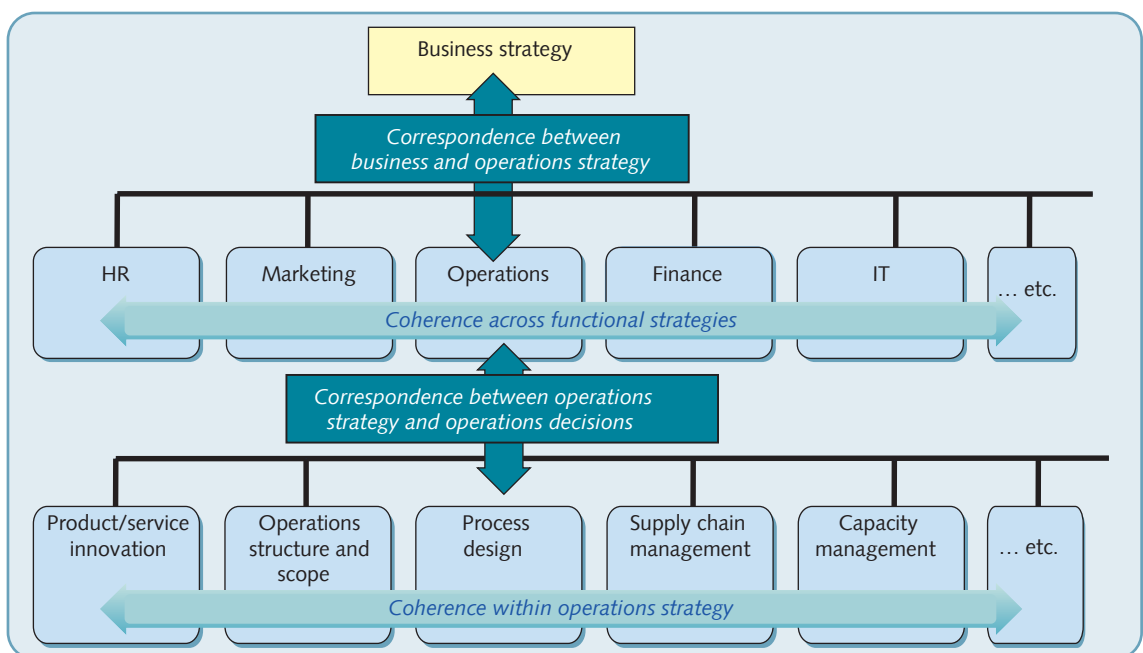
Business strategy

Correspondence between business and operations strategy

HR

Marketing

Operations

Finance

IT

… etc.

Coherence across functional strategies

Correspondence between operations strategy and operations decisions

Product/service innovation

Operations structure and scope

Process design

Supply chain management

Capacity management

… etc.

Coherence within operations strategy